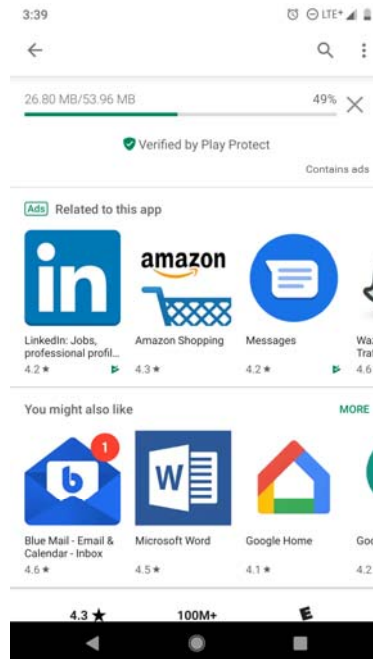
3:39

LTE+

26.80 MB/53.96 MB

49%

Verified by Play Protect

Contains ads

Ads Related to this app

in

LinkedIn: Jobs, professional profil...
4.2 ★

amazon

Amazon Shopping
4.3 ★

Messages
4.2 ★

Wa
Tra
4.6

You might also like

MORE

1

b

Blue Mail - Email & Calendar - Inbox
4.6 ★

W

Microsoft Word
4.5 ★

Google Home
4.1 ★

Go
4.2

4.3 ★

100M+

E